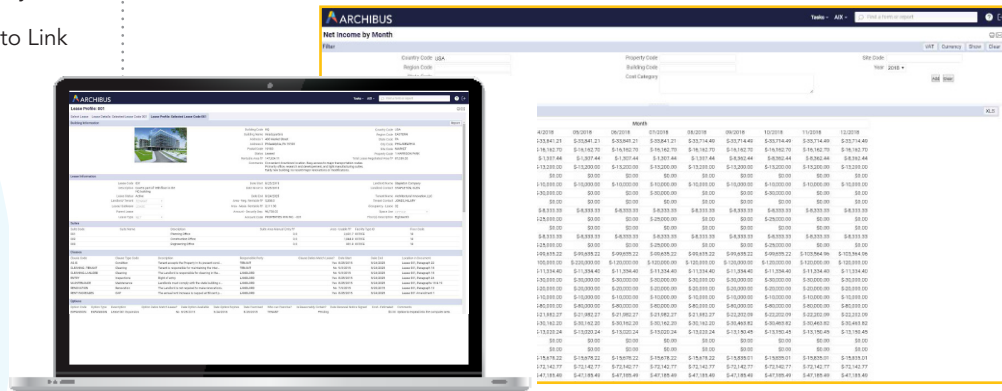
to Link

ARCHIBUS

Tasks · AI/X · Find a form or report

Net Income by Month

Filter

Country Code USA
Region Code
Property Code
Building Code
Cost Category
Site Code
Year 2018

VAT Currency Show Clear

XLS

Month

| 4/2018 | 05/2018 | 06/2018 | 07/2018 | 08/2018 | 09/2018 | 10/2018 | 11/2018 | 12/2018 |
|---|---|---|---|---|---|---|---|---|
| $-33,841.21 | $-33,841.21 | $-33,841.21 | $-33,841.21 | $-33,714.49 | $-33,714.49 | $-33,714.49 | $-33,714.49 | $-33,714.49 |
| $-16,162.70 | $-16,162.70 | $-16,162.70 | $-16,162.70 | $-16,162.70 | $-16,162.70 | $-16,162.70 | $-16,162.70 | $-16,162.70 |
| $-1,337.44 | $-1,337.44 | $-1,337.44 | $-1,337.44 | $-1,337.44 | $-8,362.44 | $-8,362.44 | $-8,362.44 | $-8,362.44 |
| $-13,200.00 | $-13,200.00 | $-13,200.00 | $-13,200.00 | $-13,200.00 | $-13,200.00 | $-13,200.00 | $-13,200.00 | $-13,200.00 |
| $0.00 | $0.00 | $0.00 | $0.00 | $0.00 | $0.00 | $0.00 | $0.00 | $0.00 |
| $-10,000.00 | $-10,000.00 | $-10,000.00 | $-10,000.00 | $-10,000.00 | $-10,000.00 | $-10,000.00 | $-10,000.00 | $-10,000.00 |
| $-30,000.00 | $0.00 | $0.00 | $-30,000.00 | $0.00 | $0.00 | $-30,000.00 | $0.00 | $0.00 |
| $0.00 | $0.00 | $0.00 | $0.00 | $0.00 | $0.00 | $0.00 | $0.00 | $0.00 |
| $-8,333.33 | $-8,333.33 | $-8,333.33 | $-8,333.33 | $-8,333.33 | $-8,333.33 | $-8,333.33 | $-8,333.33 | $-8,333.33 |
| $-25,000.00 | $0.00 | $0.00 | $-25,000.00 | $0.00 | $0.00 | $-25,000.00 | $0.00 | $0.00 |
| $0.00 | $0.00 | $0.00 | $0.00 | $0.00 | $0.00 | $0.00 | $0.00 | $0.00 |
| $-8,333.33 | $-8,333.33 | $-8,333.33 | $-8,333.33 | $-8,333.33 | $-8,333.33 | $-8,333.33 | $-8,333.33 | $-8,333.33 |
| $-25,000.00 | $0.00 | $0.00 | $-25,000.00 | $0.00 | $0.00 | $-25,000.00 | $0.00 | $0.00 |
| $-99,635.22 | $-99,635.22 | $-99,635.22 | $-99,635.22 | $-99,635.22 | $-99,635.22 | $-99,635.22 | $-103,564.96 | $-103,564.96 |
| $-100,000.00 | $-120,000.00 | $-120,000.00 | $-120,000.00 | $-120,000.00 | $-120,000.00 | $-120,000.00 | $-120,000.00 | $-120,000.00 |
| $-11,334.40 | $-11,334.40 | $-11,334.40 | $-11,334.40 | $-11,334.40 | $-11,334.40 | $-11,334.40 | $-11,334.40 | $-11,334.40 |
| $-30,000.00 | $-30,000.00 | $-30,000.00 | $-30,000.00 | $-30,000.00 | $-30,000.00 | $-30,000.00 | $-30,000.00 | $-30,000.00 |
| $-20,000.00 | $-20,000.00 | $-20,000.00 | $-20,000.00 | $-20,000.00 | $-20,000.00 | $-20,000.00 | $-20,000.00 | $-20,000.00 |
| $-10,000.00 | $-10,000.00 | $-10,000.00 | $-10,000.00 | $-10,000.00 | $-10,000.00 | $-10,000.00 | $-10,000.00 | $-10,000.00 |
| $-80,000.00 | $-80,000.00 | $-80,000.00 | $-80,000.00 | $-80,000.00 | $-80,000.00 | $-80,000.00 | $-80,000.00 | $-80,000.00 |
| $-21,982.27 | $-21,982.27 | $-21,982.27 | $-21,982.27 | $-22,202.09 | $-22,202.09 | $-22,202.09 | $-22,202.09 | $-22,202.09 |
| $-30,162.20 | $-30,162.20 | $-30,162.20 | $-30,162.20 | $-30,465.82 | $-30,465.82 | $-30,465.82 | $-30,465.82 | $-30,465.82 |
| $-13,020.24 | $-13,020.24 | $-13,020.24 | $-13,020.24 | $-13,150.45 | $-13,150.45 | $-13,150.45 | $-13,150.45 | $-13,150.45 |
| $0.00 | $0.00 | $0.00 | $0.00 | $0.00 | $0.00 | $0.00 | $0.00 | $0.00 |
| $0.00 | $0.00 | $0.00 | $0.00 | $0.00 | $0.00 | $0.00 | $0.00 | $0.00 |
| $-15,678.22 | $-15,678.22 | $-15,678.22 | $-15,678.22 | $-15,835.01 | $-15,835.01 | $-15,835.01 | $-15,835.01 | $-15,835.01 |
| $-72,142.77 | $-72,142.77 | $-72,142.77 | $-72,142.77 | $-72,142.77 | $-72,142.77 | $-72,142.77 | $-72,142.77 | $-72,142.77 |
| $-47,185.49 | $-47,185.49 | $-47,185.49 | $-47,185.49 | $-47,185.49 | $-47,185.49 | $-47,185.49 | $-47,185.49 | $-47,185.49 |

ARCHIBUS

Lease Profile: 001

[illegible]